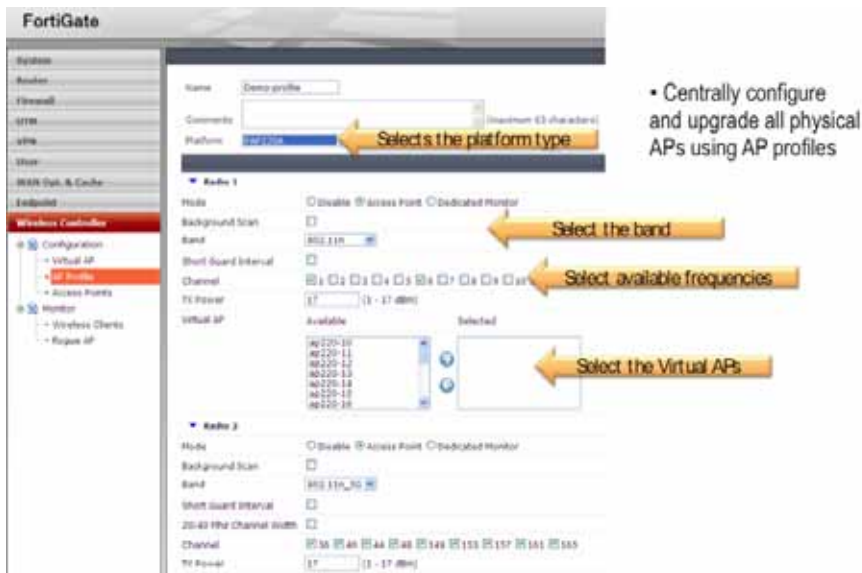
FortiGate

System
Router
Firewall
UTM
VPN
User
WAN Opt. & Cache
Endpoint
Wireless Controller
Configuration
Virtual AP
AP Profile
Access Points
Monitor
Wireless Clients
Rogue AP

Name: Demo-profile
Comments: (maximum 63 characters)
Platform: FAP220A
Selects the platform type

Radio 1
Mode: Disable Access Point Dedicated Monitor
Background Scan
Band: 802.11n
Short Guard Interval
Channel: 1 2 3 4 5 6 7 8 9 10
TX Power: 17 (1 - 17 dBm)
Virtual AP: Available Selected
ap220-10
ap220-11
ap220-12
ap220-13
ap220-14
ap220-15
ap220-16

Select the band
Select available frequencies
Select the Virtual APs

Radio 2
Mode: Disable Access Point Dedicated Monitor
Background Scan
Band: 802.11n_5G
Short Guard Interval
20/40 Mhz Channel Width
Channel: 36 40 44 48 149 153 157 161 165
TX Power: 17 (1 - 17 dBm)

• Centrally configure and upgrade all physical APs using AP profiles